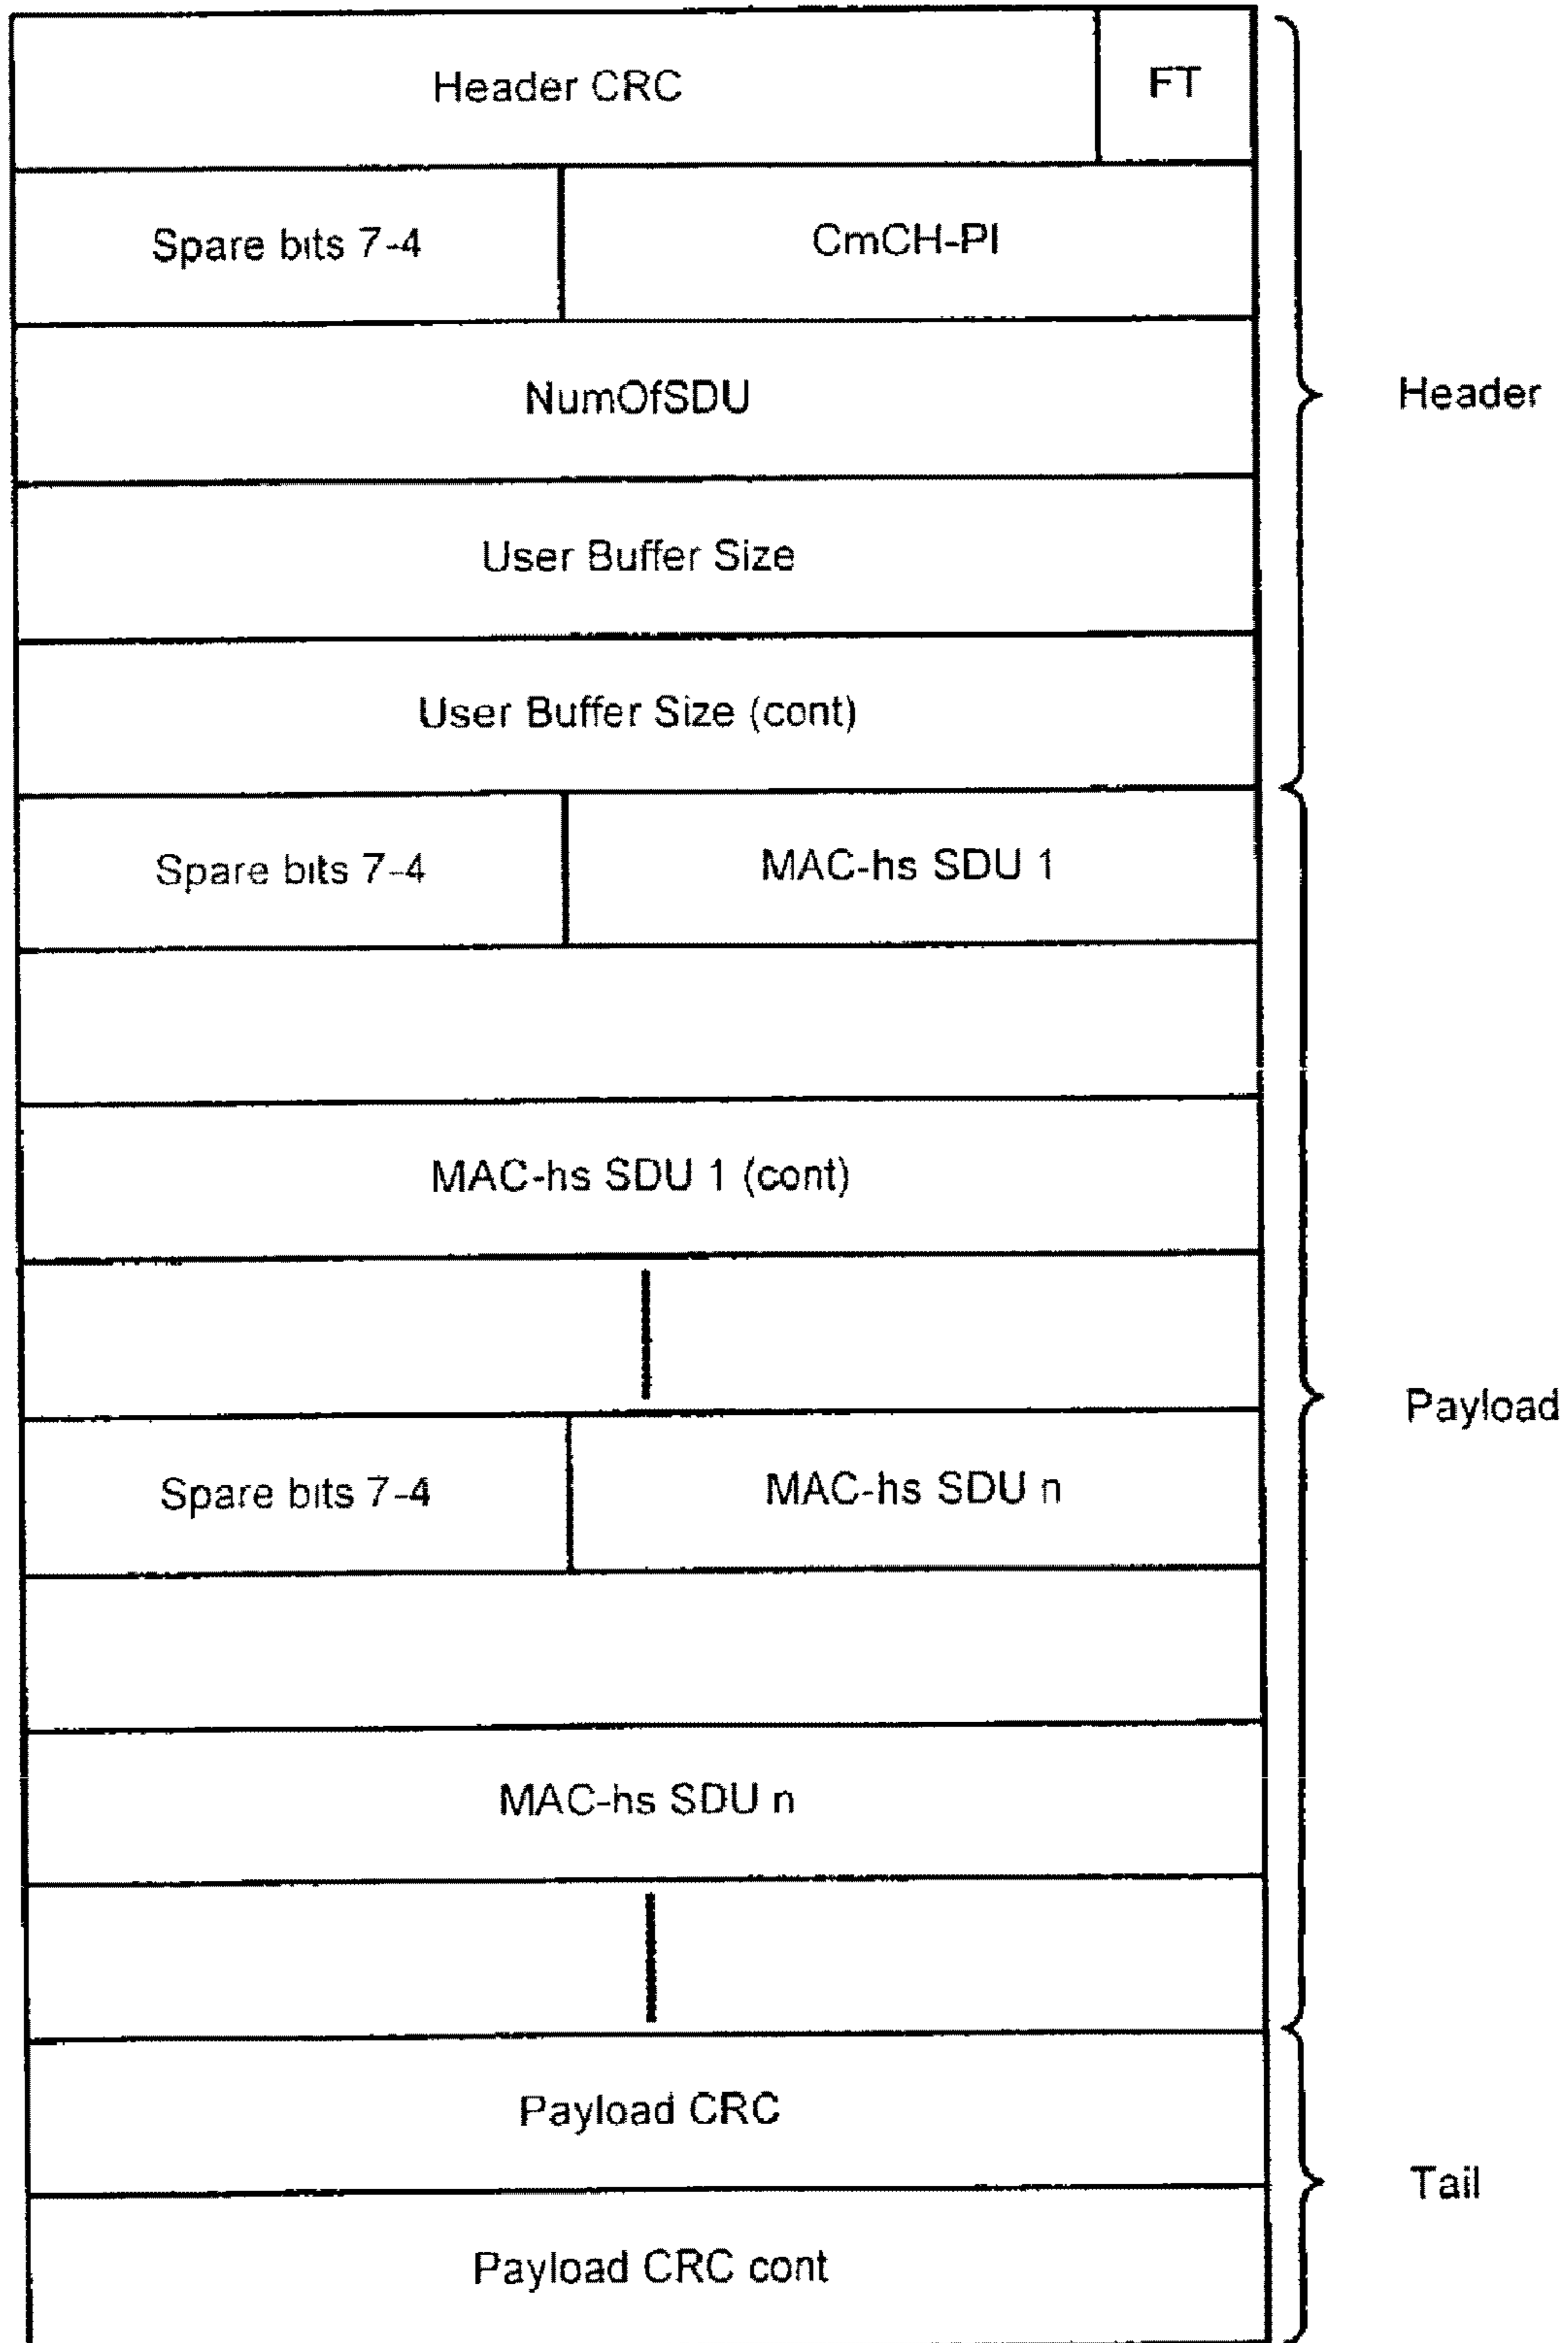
| Header CRC | FT |
|---|---|
| Spare bits 7-4 | CmCH-PI |
| NumOfSDU | |
| User Buffer Size | |
| User Buffer Size (cont) | |
| Spare bits 7-4 | MAC-hs SDU 1 |
| | |
| MAC-hs SDU 1 (cont) | |
| | |
| Spare bits 7-4 | MAC-hs SDU n |
| | |
| MAC-hs SDU n | |
| | |
| Payload CRC | |
| Payload CRC cont | |

Header

Payload

Tail